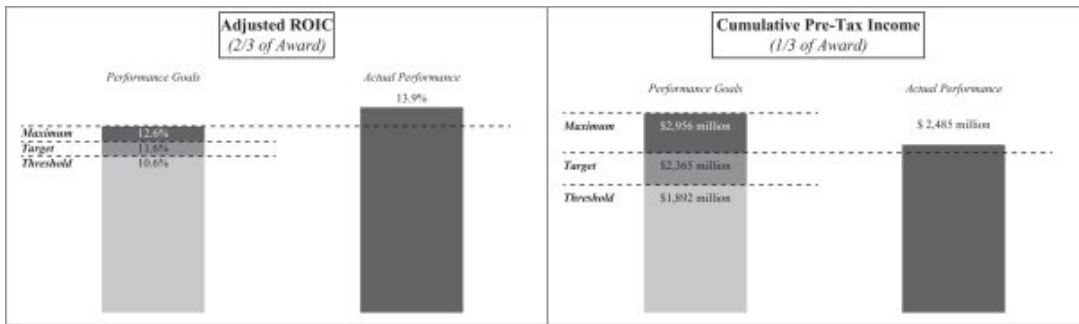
Adjusted ROIC
(2/3 of Award)

Performance Goals

Actual Performance

13.9%

Maximum 12.6%
Target 11.6%
Threshold 10.6%

Cumulative Pre-Tax Income
(1/3 of Award)

Performance Goals

Actual Performance

Maximum $2,956 million
Target $2,365 million
Threshold $1,892 million

$ 2,485 million